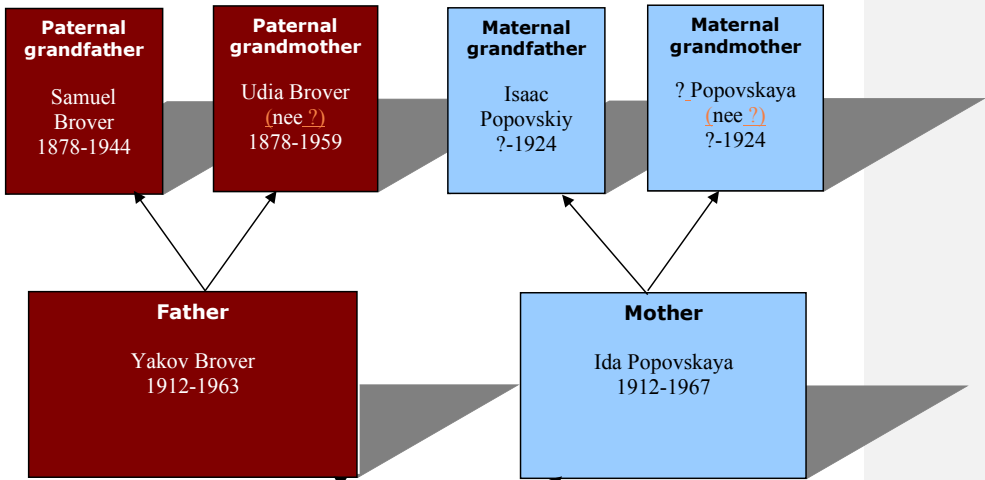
Paternal grandfather

Samuel Brover 1878-1944

Paternal grandmother

Udia Brover (nee ?) 1878-1959

Maternal grandfather

Isaac Popovskiy ?-1924

Maternal grandmother

? Popovskaya (nee ?) ?-1924

Father

Yakov Brover 1912-1963

Mother

Ida Popovskaya 1912-1967